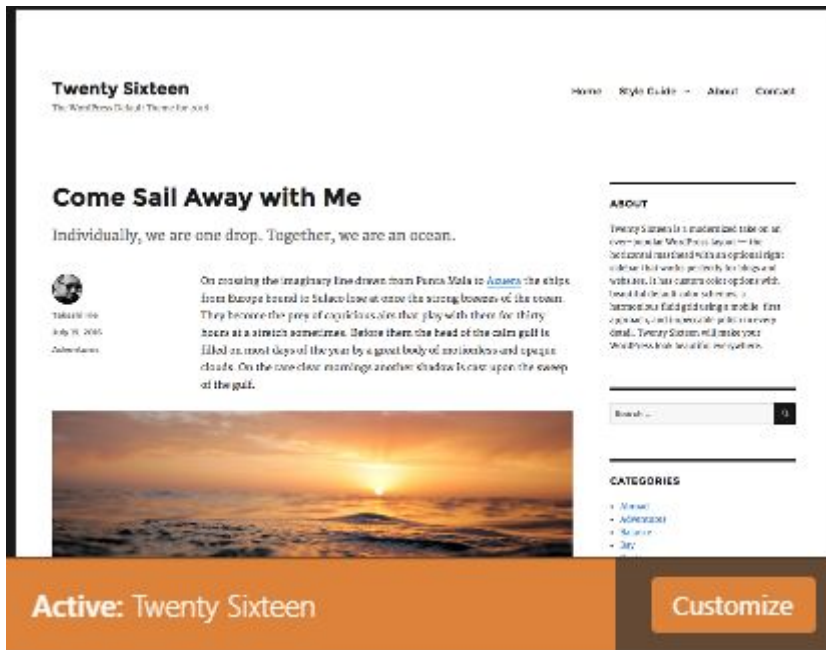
Twenty Sixteen
The WordPress Default Theme for 2016

Home Style Guide About Contact

Come Sail Away with Me

Individually, we are one drop. Together, we are an ocean.

Takashi Irie
July 19, 2016
Adventures

On crossing the imaginary line drawn from Punta Mala to Azuera the ships from Europe bound to Sulaco lose at once the strong breezes of the ocean. They become the prey of capricious airs that play with them for thirty hours at a stretch sometimes. Before them the head of the calm gulf is filled on most days of the year by a great body of motionless and opaque clouds. On the rare clear mornings another shadow is cast upon the sweep of the gulf.

ABOUT

Twenty Sixteen is a modernized take on an ever-popular WordPress layout — the horizontal masthead with an optional right sidebar that works perfectly for blogs and websites. It has custom color options with beautiful default color schemes, a harmonious fluid grid using a mobile-first approach, and impeccable polish in every detail. Twenty Sixteen will make your WordPress look beautiful everywhere.

Search ...

CATEGORIES

• Abroad
• Adventures
• Balance
• Day
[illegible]

Active: Twenty Sixteen

Customize